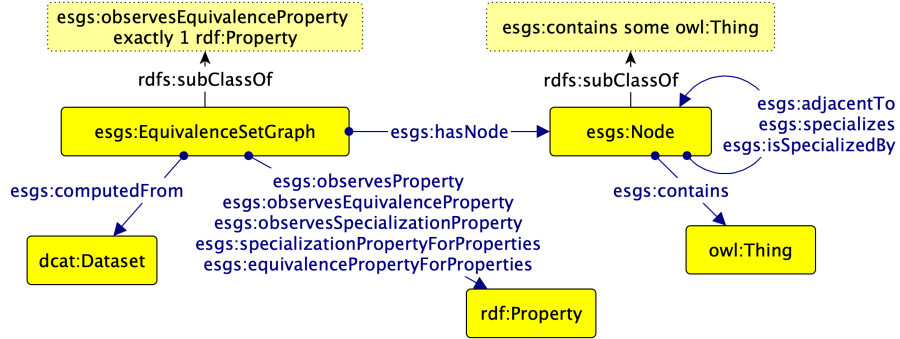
esgs:observesEquivalenceProperty exactly 1 rdf:Property

rdfs:subClassOf

esgs:contains some owl:Thing

rdfs:subClassOf

esgs:EquivalenceSetGraph

esgs:hasNode

esgs:Node

esgs:adjacentTo
esgs:specializes
esgs:isSpecializedBy

esgs:computedFrom

esgs:observesProperty
esgs:observesEquivalenceProperty
esgs:observesSpecializationProperty
esgs:specializationPropertyForProperties
esgs:equivalencePropertyForProperties

esgs:contains

dcat:Dataset

owl:Thing

rdf:Property